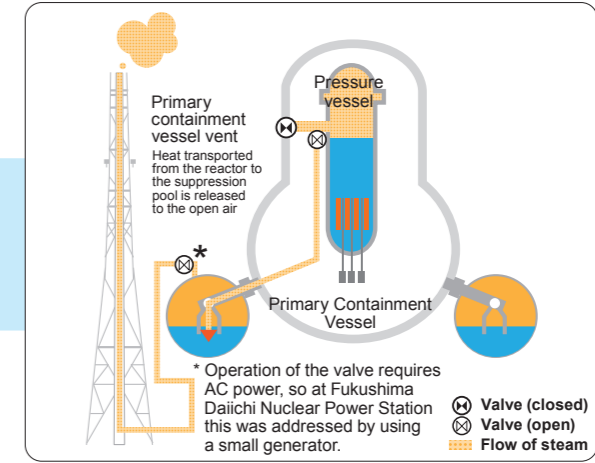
Pressure vessel

Primary containment vessel vent

Heat transported from the reactor to the suppression pool is released to the open air

*

Primary Containment Vessel

* Operation of the valve requires AC power, so at Fukushima Daiichi Nuclear Power Station this was addressed by using a small generator.

Valve (closed)

Valve (open)

Flow of steam